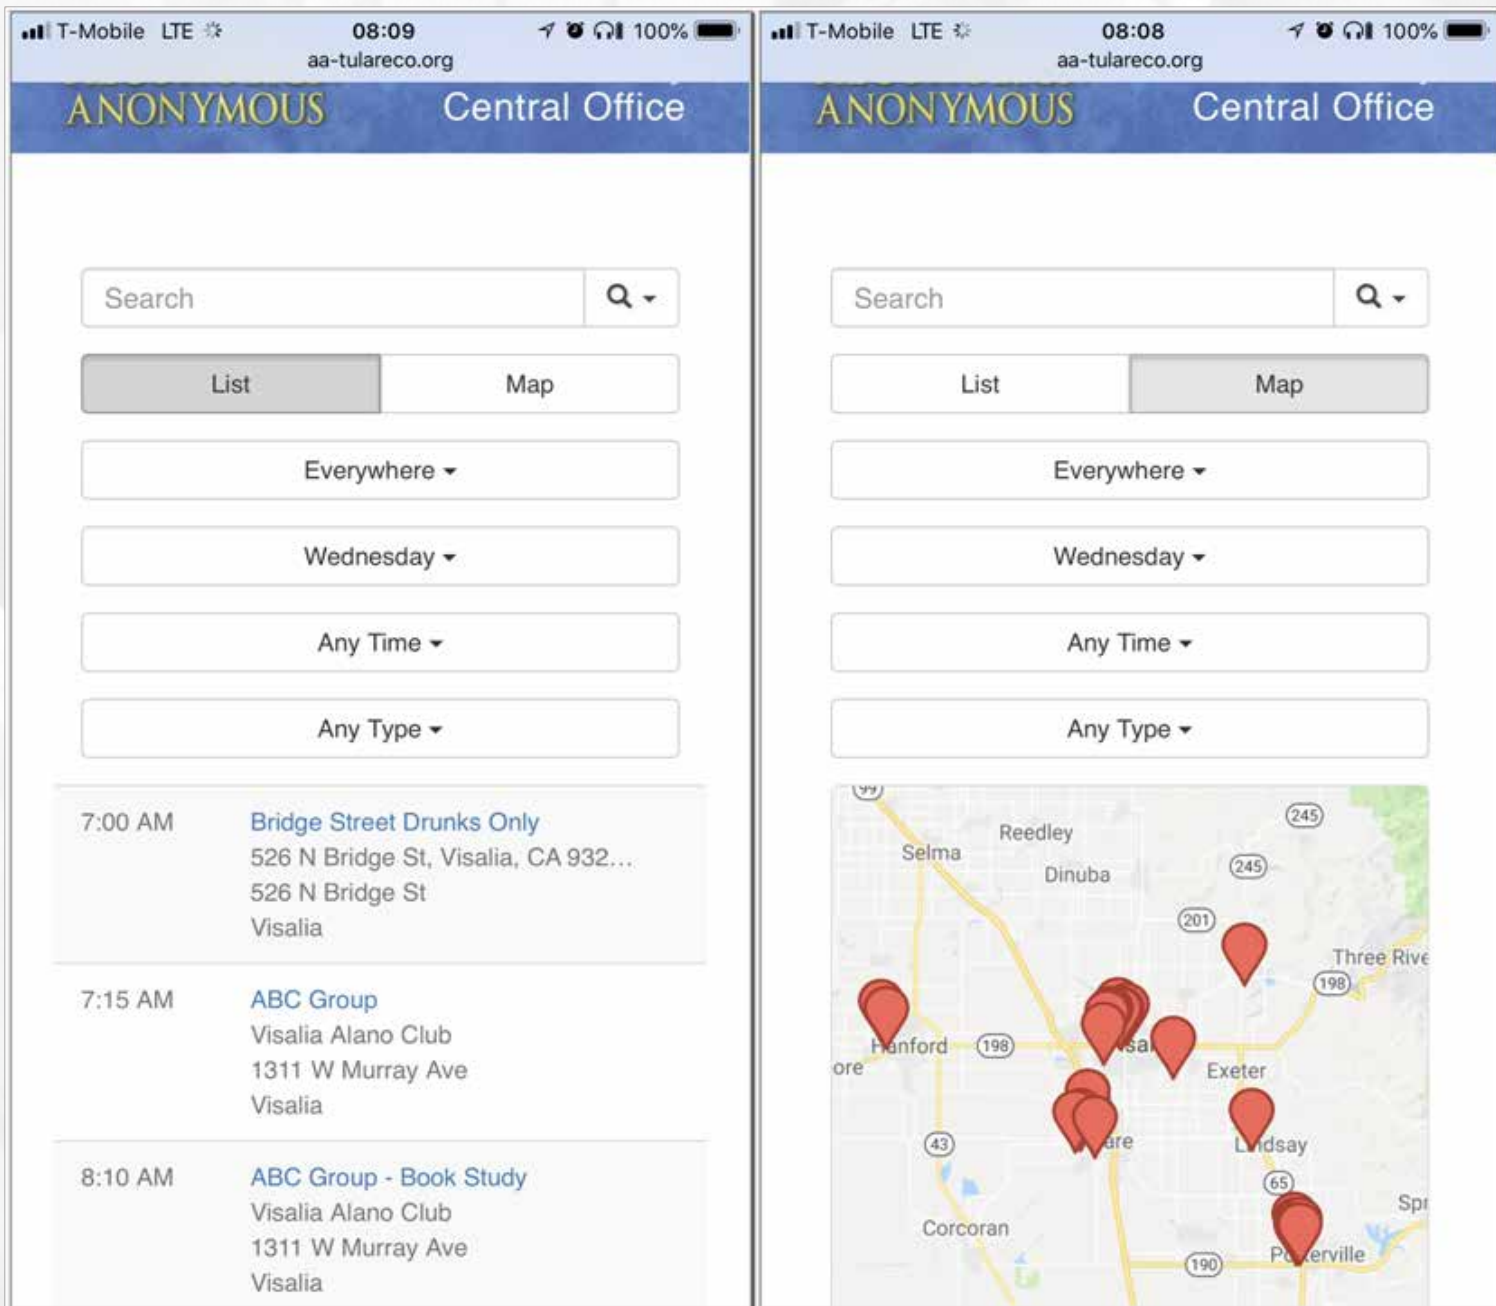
T-Mobile LTE 08:09 100%
aa-tulareco.org
ANONYMOUS Central Office

Search

List Map

Everywhere

Wednesday

Any Time

Any Type

7:00 AM Bridge Street Drunks Only
526 N Bridge St, Visalia, CA 932…
526 N Bridge St
Visalia

7:15 AM ABC Group
Visalia Alano Club
1311 W Murray Ave
Visalia

8:10 AM ABC Group - Book Study
Visalia Alano Club
1311 W Murray Ave
Visalia

T-Mobile LTE 08:08 100%
aa-tulareco.org
ANONYMOUS Central Office

Search

List Map

Everywhere

Wednesday

Any Time

Any Type

99
245
Reedley
Selma
245
Dinuba
201
Three Rive
198
anford
198
ore
sal
Exeter
43
are
ndsay
65
Spr
Corcoran
190
P erville